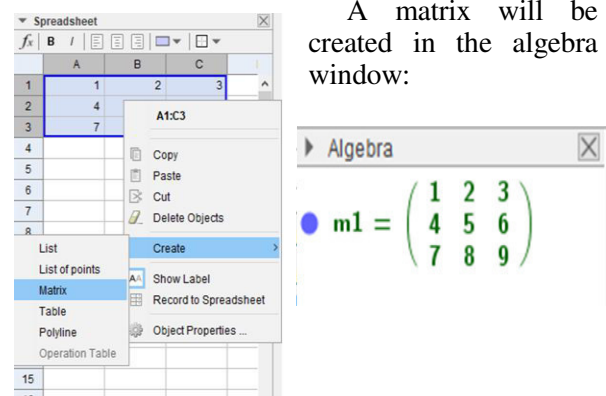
Spreadsheet

$f_x$ B I

| | A | B | C |
|---|---|---|---|
| 1 | 1 | 2 | 3 |
| 2 | 4 | | |
| 3 | 7 | | |
| 4 | | | |
| 5 | | | |
| 6 | | | |
| 7 | | | |
| 8 | | | |
| 15 | | | |

A1:C3

Copy
Paste
Cut
Delete Objects
Create
Show Label
Record to Spreadsheet
Object Properties ...

List
List of points
Matrix
Table
Polyline
Operation Table

A matrix will be created in the algebra window:

Algebra

$m1 = \begin{pmatrix} 1 & 2 & 3 \\ 4 & 5 & 6 \\ 7 & 8 & 9 \end{pmatrix}$